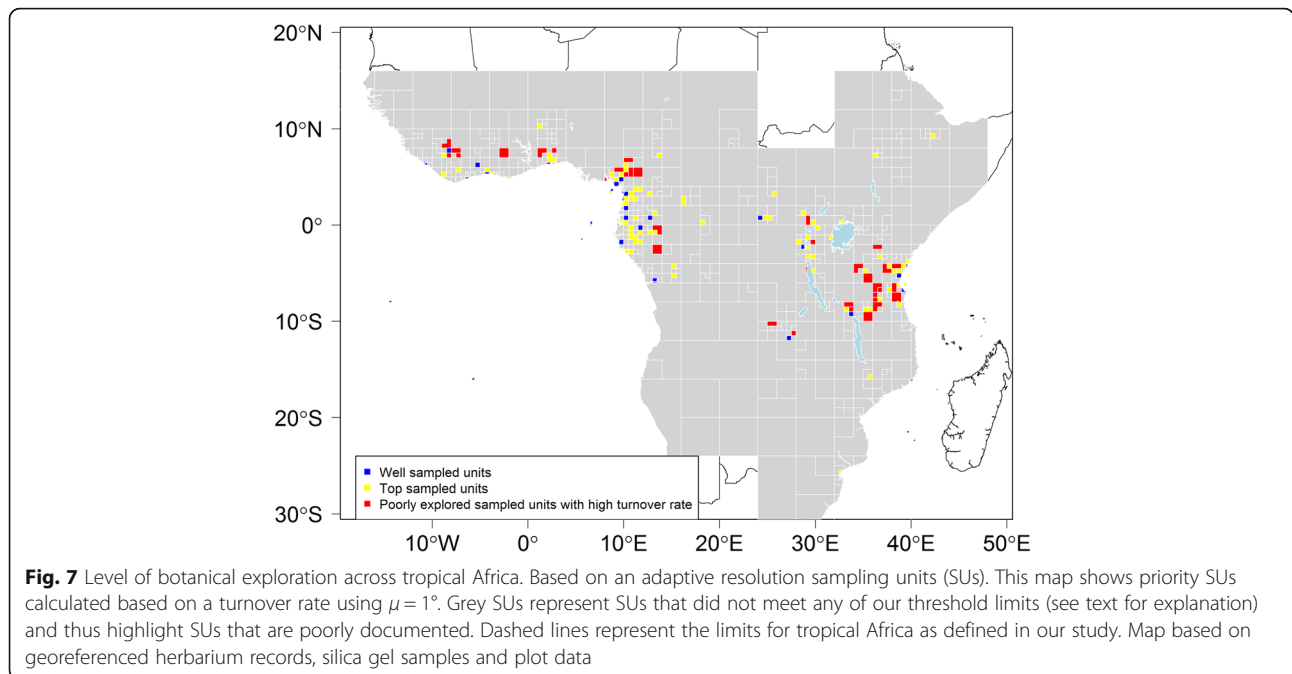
20°N
10°N
0°
10°S
20°S
30°S

Well sampled units
Top sampled units
Poorly explored sampled units with high turnover rate

10°W 0° 10°E 20°E 30°E 40°E 50°E

**Fig. 7** Level of botanical exploration across tropical Africa. Based on an adaptive resolution sampling units (SUs). This map shows priority SUs calculated based on a turnover rate using $\mu = 1°$. Grey SUs represent SUs that did not meet any of our threshold limits (see text for explanation) and thus highlight SUs that are poorly documented. Dashed lines represent the limits for tropical Africa as defined in our study. Map based on georeferenced herbarium records, silica gel samples and plot data